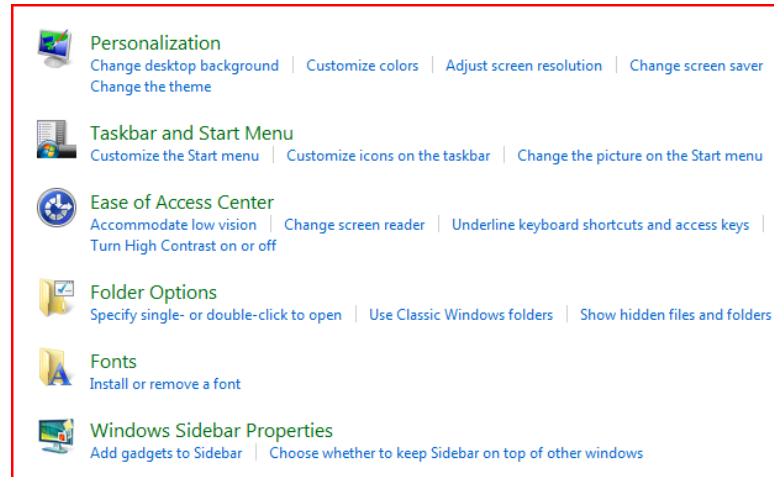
Personalization
Change desktop background | Customize colors | Adjust screen resolution | Change screen saver
Change the theme

Taskbar and Start Menu
Customize the Start menu | Customize icons on the taskbar | Change the picture on the Start menu

Ease of Access Center
Accommodate low vision | Change screen reader | Underline keyboard shortcuts and access keys |
Turn High Contrast on or off

Folder Options
Specify single- or double-click to open | Use Classic Windows folders | Show hidden files and folders

Fonts
Install or remove a font

Windows Sidebar Properties
Add gadgets to Sidebar | Choose whether to keep Sidebar on top of other windows